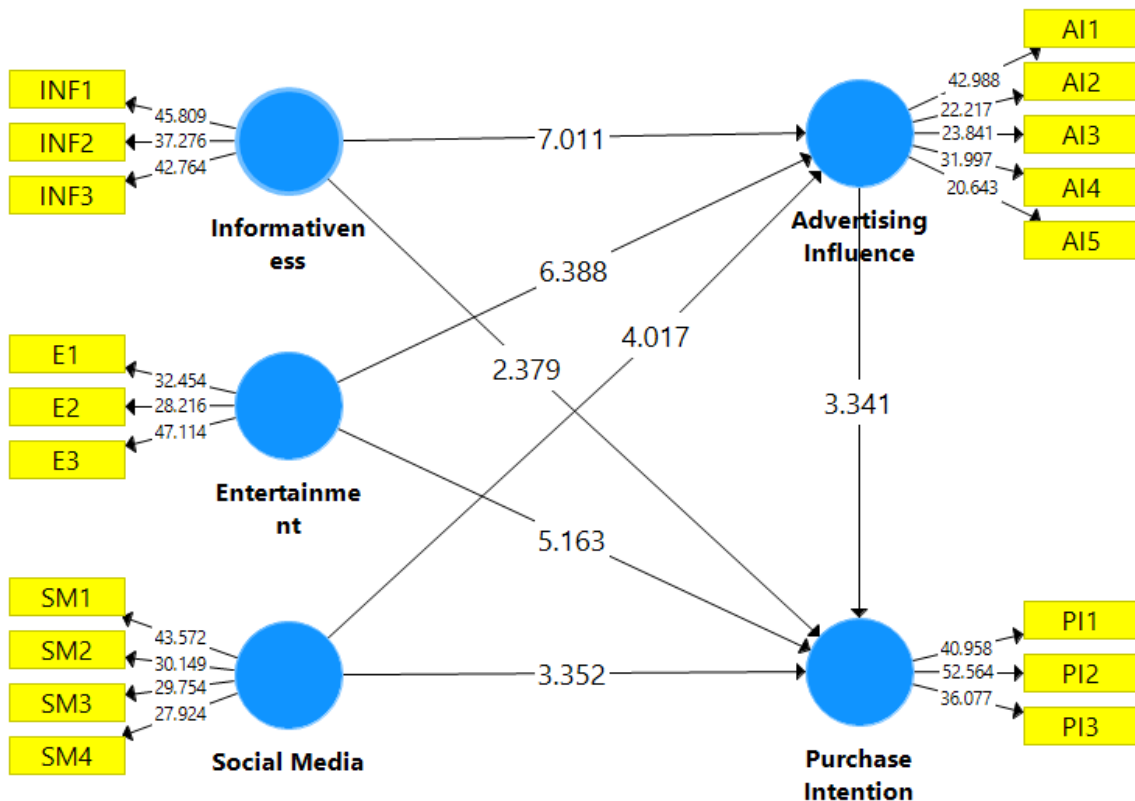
INF1
INF2
INF3
45.809
37.276
42.764
Informativeness
7.011
AI1
AI2
AI3
AI4
AI5
42.988
22.217
23.841
31.997
20.643
Advertising Influence
6.388
4.017
2.379
3.341
E1
E2
E3
32.454
28.216
47.114
Entertainment
5.163
SM1
SM2
SM3
SM4
43.572
30.149
29.754
27.924
Social Media
3.352
PI1
PI2
PI3
40.958
52.564
36.077
Purchase Intention